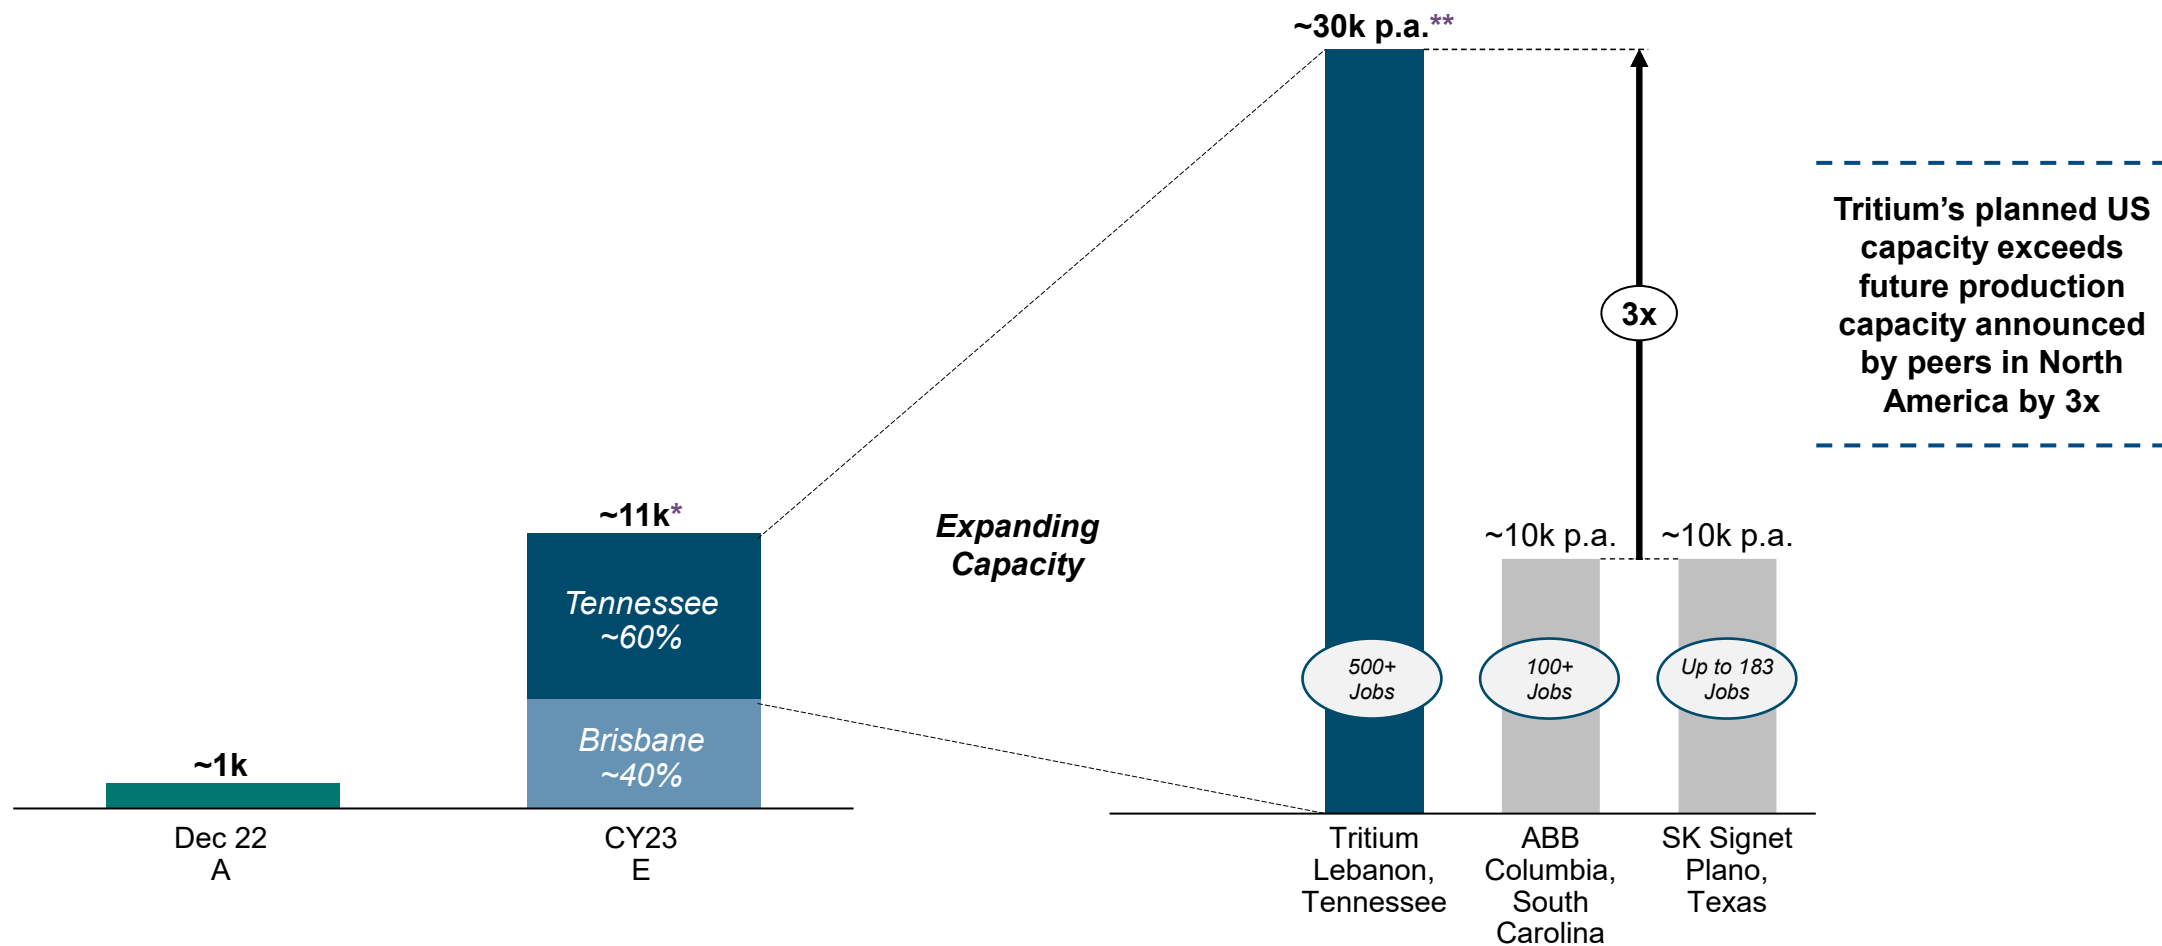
~1k

Dec 22
A

~11k*

Tennessee
~60%

Brisbane
~40%

CY23
E

Expanding Capacity

~30k p.a.**

500+ Jobs

Tritium
Lebanon, Tennessee

3x

~10k p.a.

100+ Jobs

ABB
Columbia, South Carolina

~10k p.a.

Up to 183 Jobs

SK Signet
Plano, Texas

Tritium's planned US capacity exceeds future production capacity announced by peers in North America by 3x